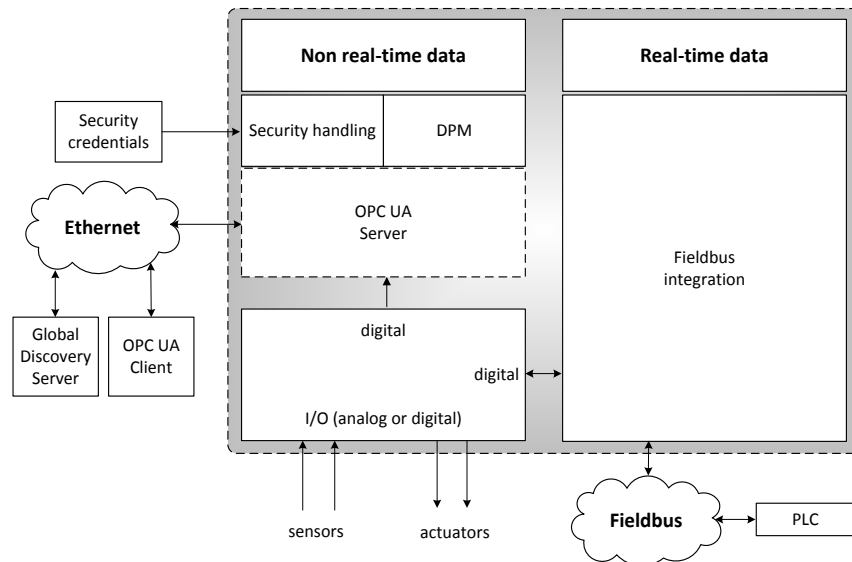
Non real-time data

Real-time data

Security credentials

Security handling

DPM

Ethernet

OPC UA Server

Fieldbus integration

Global Discovery Server

OPC UA Client

digital

digital

I/O (analog or digital)

sensors

actuators

Fieldbus

PLC